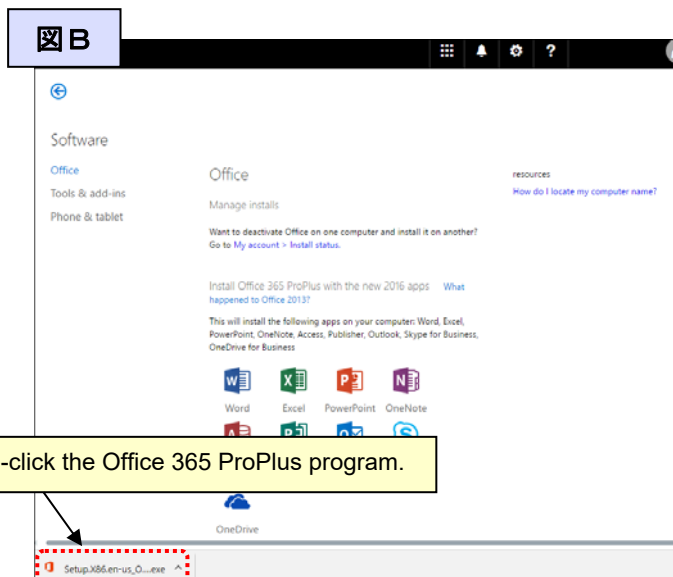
図 B

?

Software

Office

Tools & add-ins

Phone & tablet

Office

Manage installs

Want to deactivate Office on one computer and install it on another? Go to My account > Install status.

Install Office 365 ProPlus with the new 2016 apps What happened to Office 2013?

This will install the following apps on your computer: Word, Excel, PowerPoint, OneNote, Access, Publisher, Outlook, Skype for Business, OneDrive for Business

Word Excel PowerPoint OneNote

resources

How do I locate my computer name?

-click the Office 365 ProPlus program.

OneDrive

Setup.X86.en-us_O....exe ^